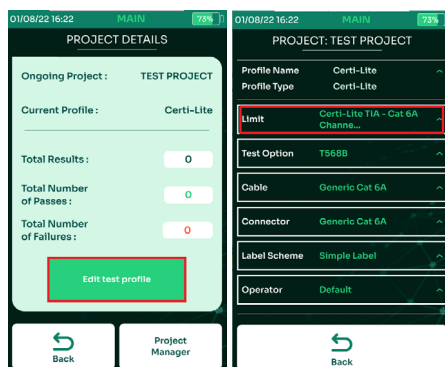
01/08/22 16:22 MAIN 73%

PROJECT DETAILS

Ongoing Project : TEST PROJECT

Current Profile : Certi-Lite

Total Results : 0

Total Number of Passes : 0

Total Number of Failures : 0

Edit test profile

Back

Project Manager

01/08/22 16:22 MAIN 73%

PROJECT: TEST PROJECT

Profile Name Certi-Lite
Profile Type Certi-Lite

Limit Certi-Lite TIA - Cat 6A Channe...

Test Option T568B

Cable Generic Cat 6A

Connector Generic Cat 6A

Label Scheme Simple Label

Operator Default

Back